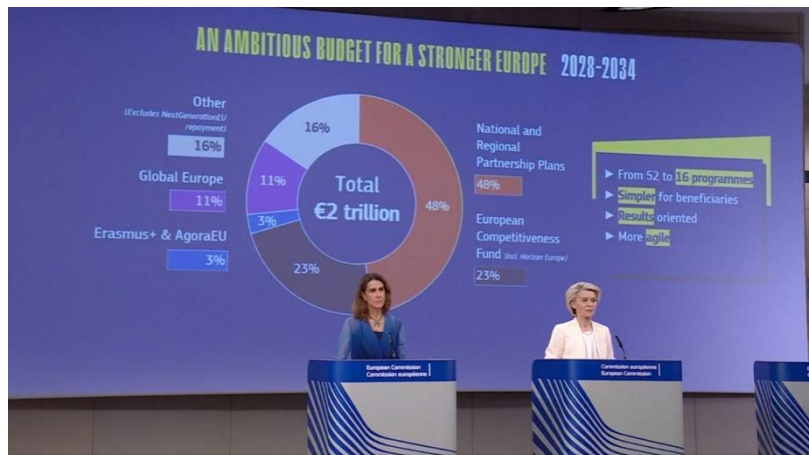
AN AMBITIOUS BUDGET FOR A STRONGER EUROPE 2028-2034

Other
(Excludes NextGenerationEU repayment)
16%

Global Europe
11%

Erasmus+ & AgoraEU
3%

16%
11%
3%
23%
48%

Total
€2 trillion

National and Regional Partnership Plans
48%

European Competitiveness Fund (incl. Horizon Europe)
23%

► From 52 to 16 programmes
► Simpler for beneficiaries
► Results oriented
► More agile

European Commission
Commission européenne

Commission européenne
European Commission